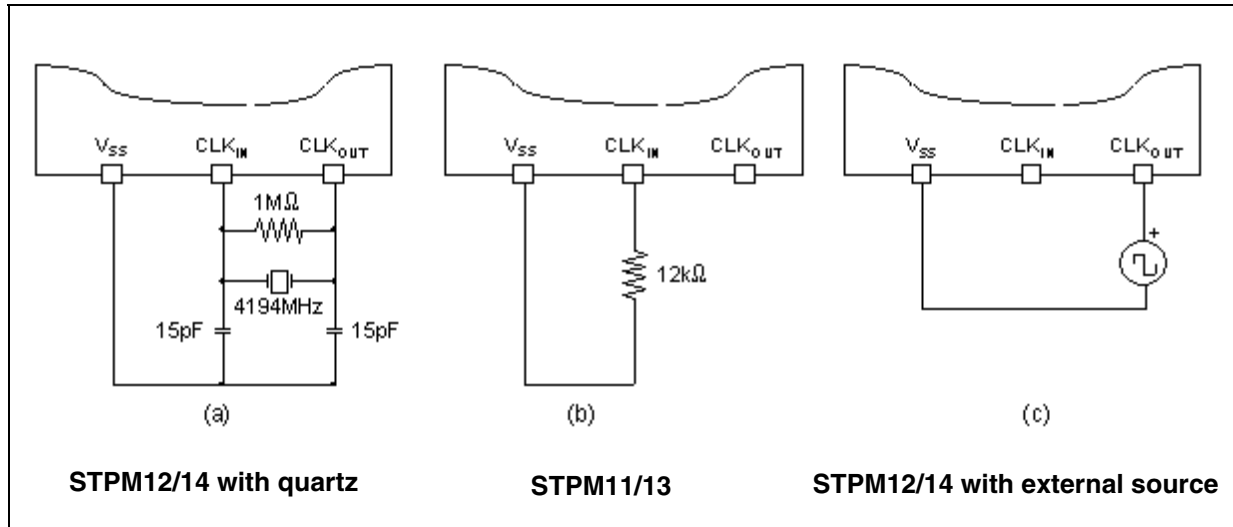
$V_{SS}$ $CLK_{IN}$ $CLK_{OUT}$

1MΩ

4194MHz

15pF 15pF

(a)

STPM12/14 with quartz

$V_{SS}$ $CLK_{IN}$ $CLK_{OUT}$

12kΩ

(b)

STPM11/13

$V_{SS}$ $CLK_{IN}$ $CLK_{OUT}$

+

(c)

STPM12/14 with external source